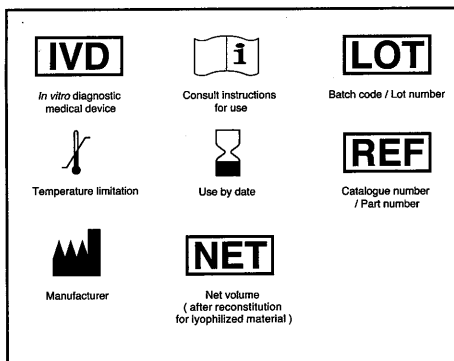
IVD

In vitro diagnostic medical device

i

Consult instructions for use

LOT

Batch code / Lot number

Temperature limitation

Use by date

REF

Catalogue number / Part number

Manufacturer

NET

Net volume ( after reconstitution for lyophilized material )